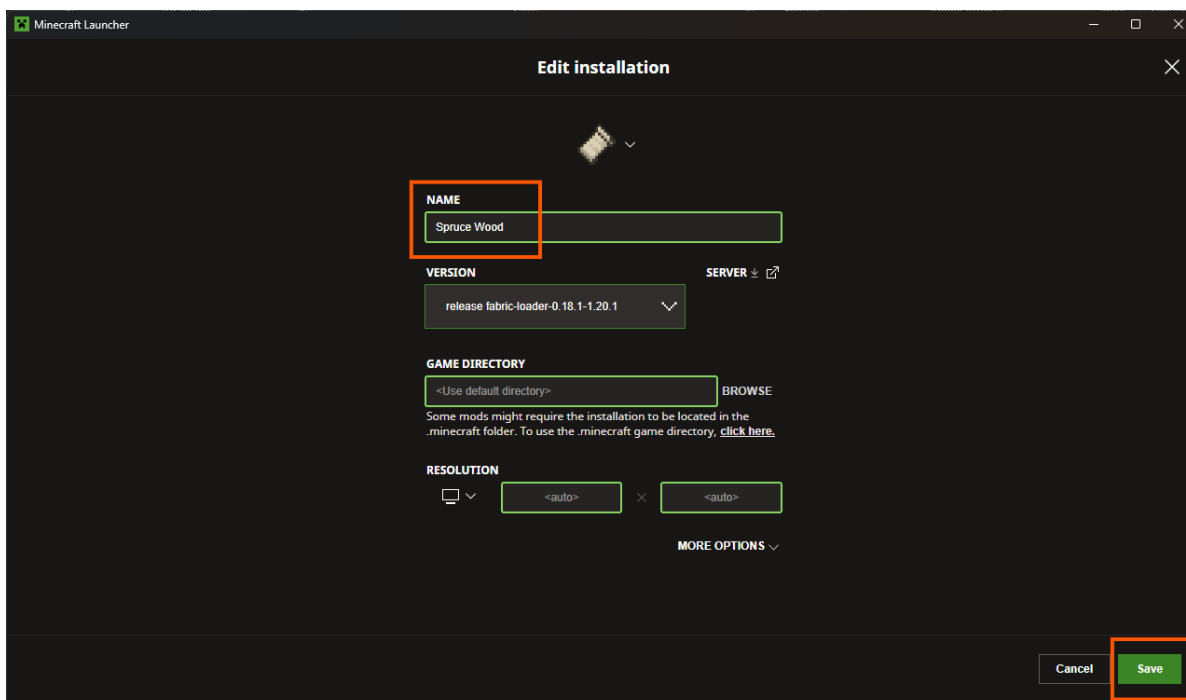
Minecraft Launcher

Edit installation

NAME

Spruce Wood

VERSION

SERVER

release fabric-loader-0.18.1-1.20.1

GAME DIRECTORY

<Use default directory>

BROWSE

Some mods might require the installation to be located in the .minecraft folder. To use the .minecraft game directory, click here.

RESOLUTION

<auto>

×

<auto>

MORE OPTIONS

Cancel

Save